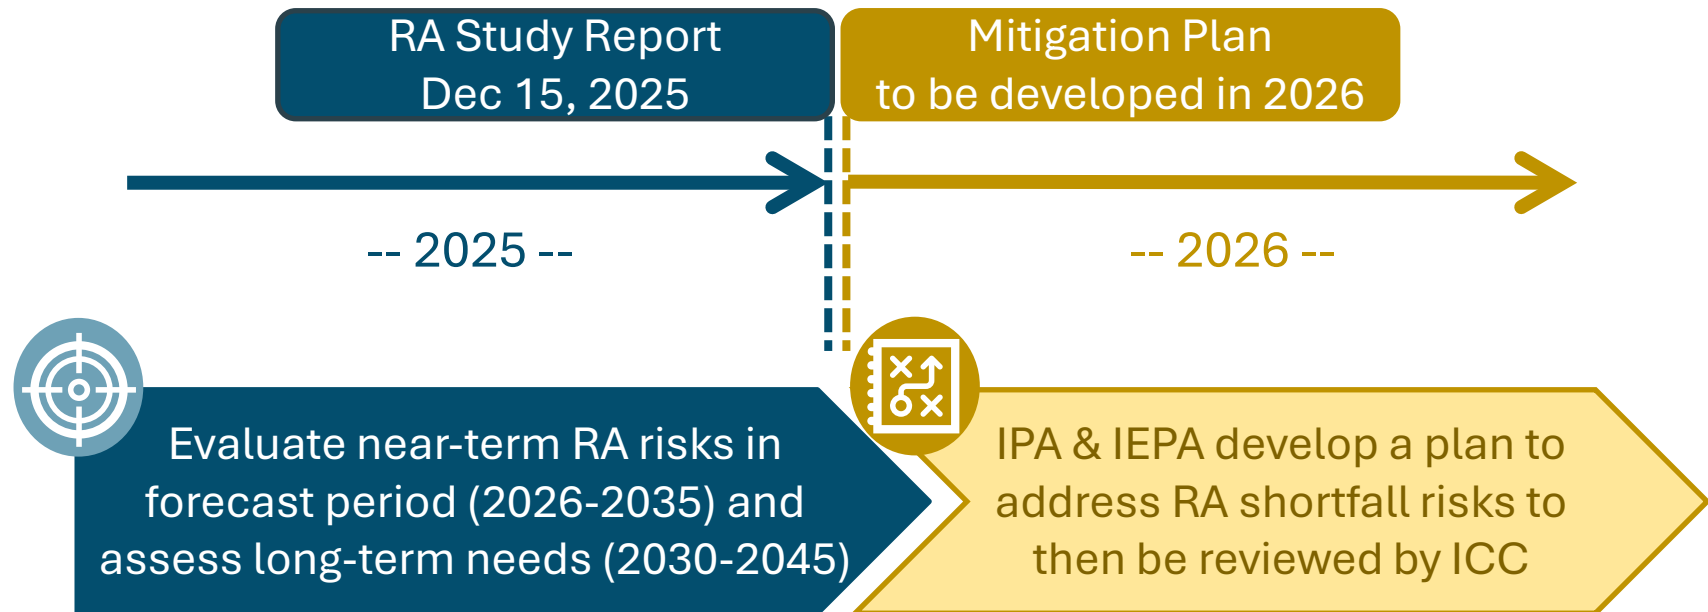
RA Study Report
Dec 15, 2025

Mitigation Plan
to be developed in 2026

-- 2025 --

-- 2026 --

Evaluate near-term RA risks in forecast period (2026-2035) and assess long-term needs (2030-2045)

IPA & IEPA develop a plan to address RA shortfall risks to then be reviewed by ICC